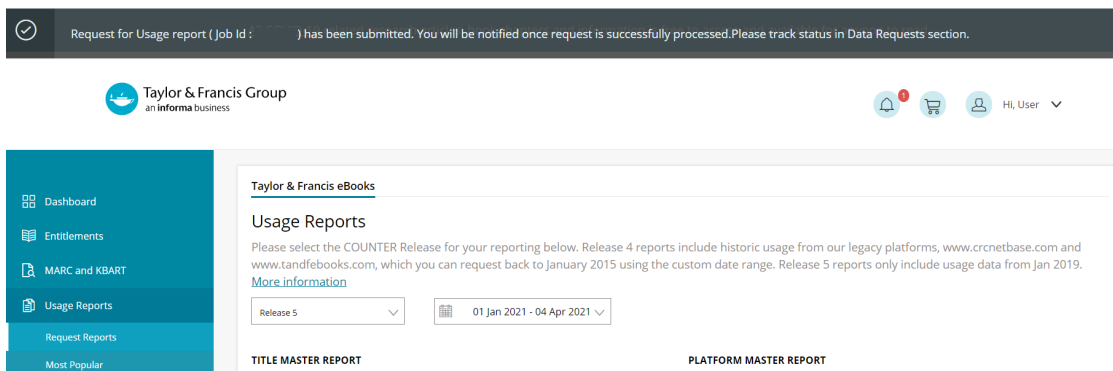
Request for Usage report ( Job Id : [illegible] ) has been submitted. You will be notified once request is successfully processed.Please track status in Data Requests section.

Taylor & Francis Group
an informa business

1

Hi, User

Dashboard
Entitlements
MARC and KBART
Usage Reports
Request Reports
Most Popular

Taylor & Francis eBooks

Usage Reports

Please select the COUNTER Release for your reporting below. Release 4 reports include historic usage from our legacy platforms, www.crcnetbase.com and www.tandfebooks.com, which you can request back to January 2015 using the custom date range. Release 5 reports only include usage data from Jan 2019.
More information

Release 5

01 Jan 2021 - 04 Apr 2021

TITLE MASTER REPORT

PLATFORM MASTER REPORT